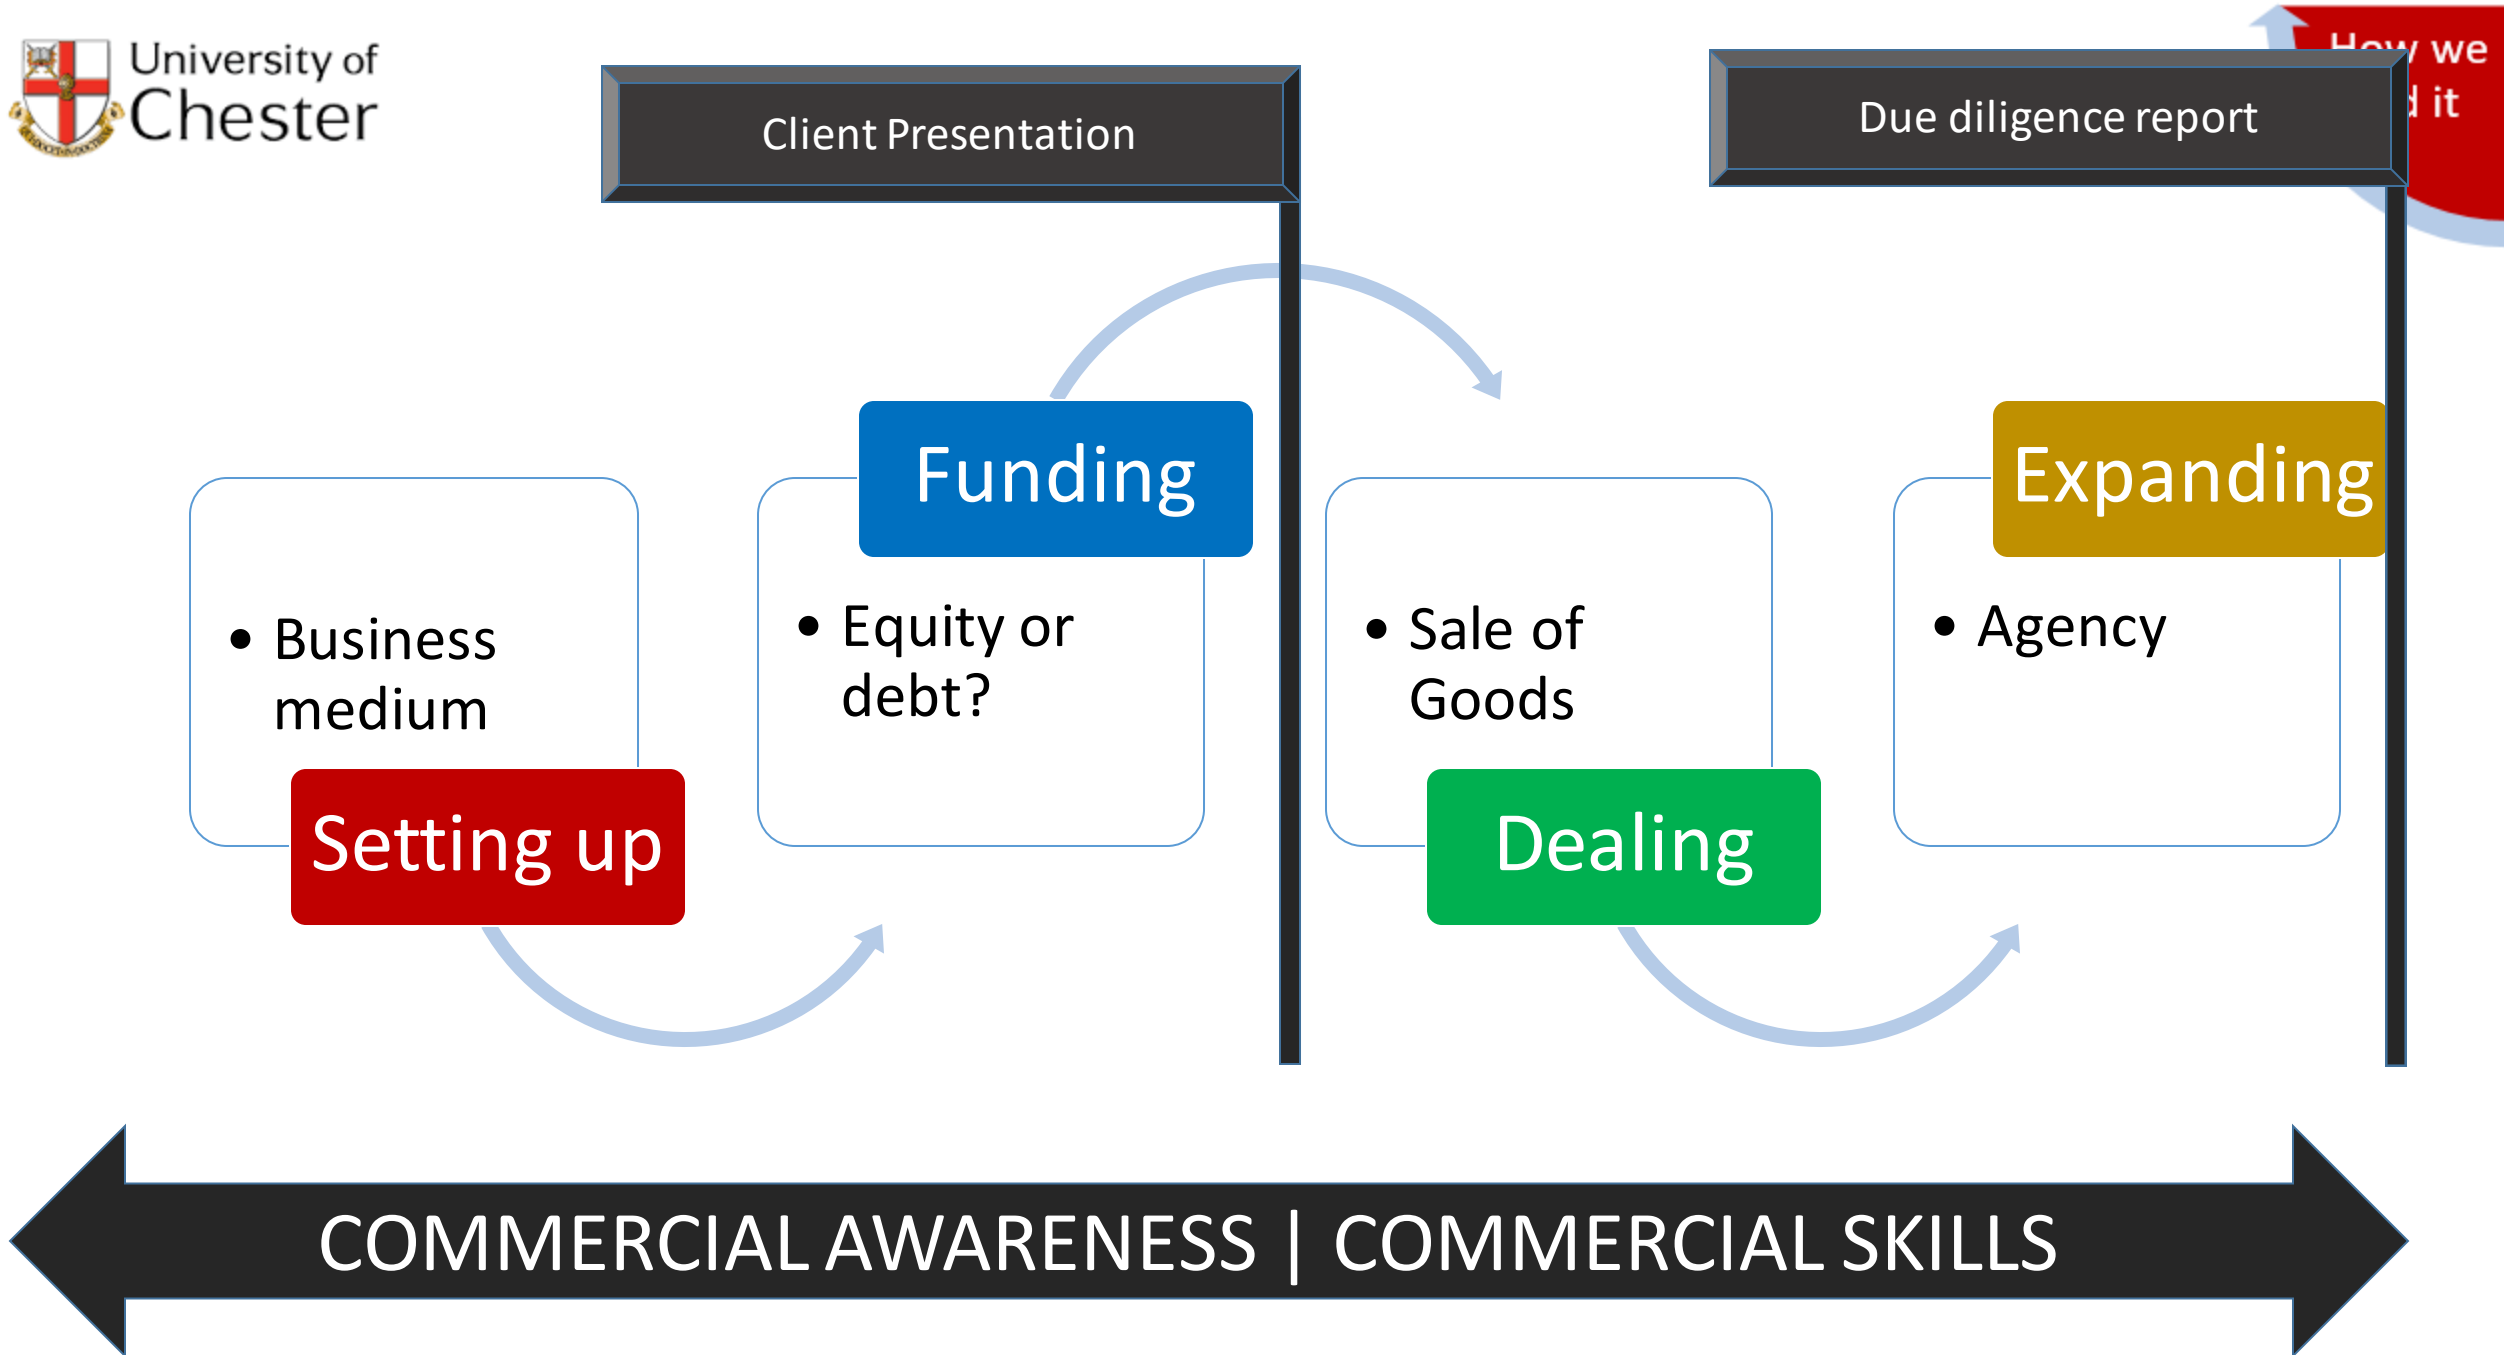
University of Chester

Client Presentation

Due diligence report

How we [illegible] it

Funding

Expanding

• Business medium

Setting up

• Equity or debt?

• Sale of Goods

Dealing

• Agency

COMMERCIAL AWARENESS | COMMERCIAL SKILLS